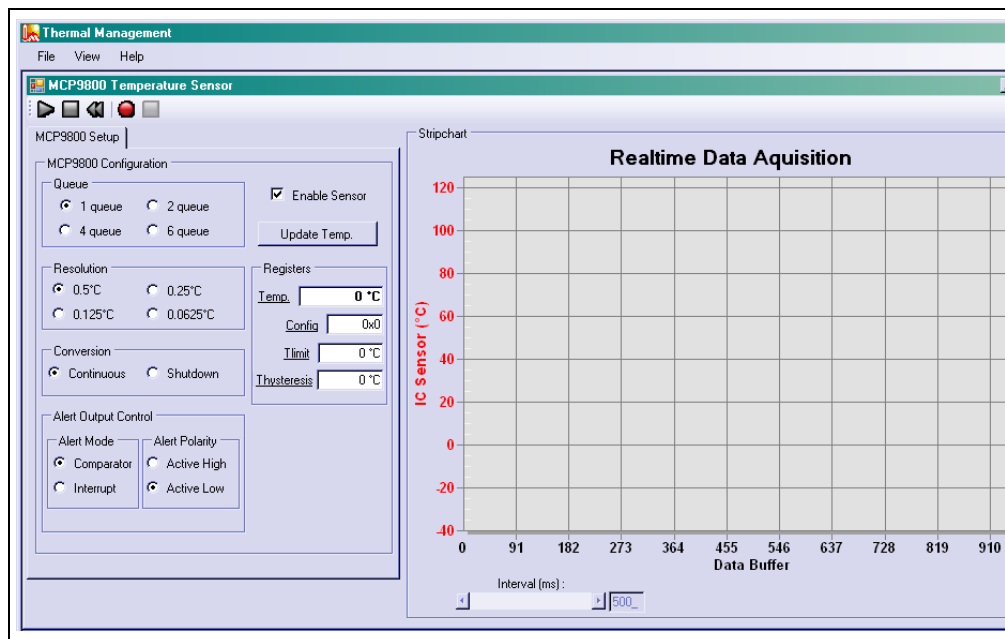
Thermal Management

File View Help

MCP9800 Temperature Sensor

MCP9800 Setup

MCP9800 Configuration

Queue
1 queue
2 queue
4 queue
6 queue

Enable Sensor

Update Temp.

Resolution
0.5°C
0.25°C
0.125°C
0.0625°C

Registers
Temp. 0 °C
Config 0x0
Tlimit 0 °C
Thysteresis 0 °C

Conversion
Continuous
Shutdown

Alert Output Control
Alert Mode
Comparator
Interrupt
Alert Polarity
Active High
Active Low

Stripchart

Realtime Data Aquisition

IC Sensor (°C)

120
100
80
60
40
20
0
-20
-40

0 91 182 273 364 455 546 637 728 819 910

Data Buffer

Interval (ms) :

500